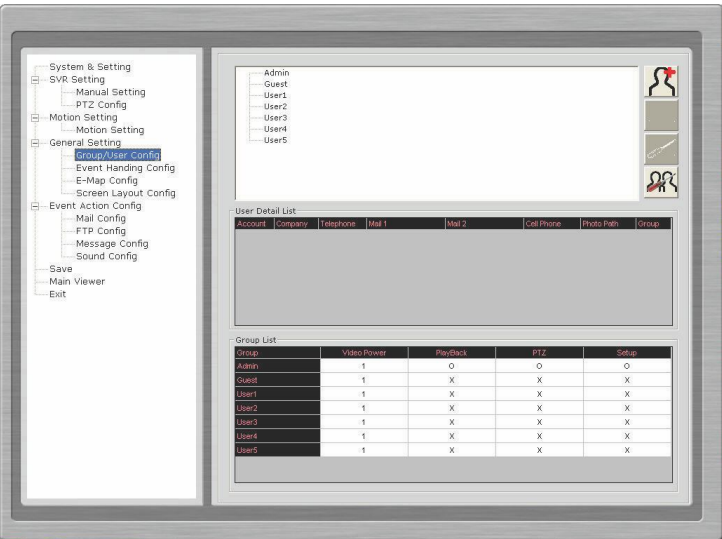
System & Setting
SVR Setting
Manual Setting
PTZ Config
Motion Setting
Motion Setting
General Setting
Group/User Config
Event Handing Config
E-Map Config
Screen Layout Config
Event Action Config
Mail Config
FTP Config
Message Config
Sound Config
Save
Main Viewer
Exit

Admin
Guest
User1
User2
User3
User4
User5

User Detail List

| Account | Company | Telephone | Mail 1 | Mail 2 | Cell Phone | Photo Path | Group |
|---|---|---|---|---|---|---|---|

Group List

| Group | Video Power | PlayBack | PTZ | Setup |
|---|---|---|---|---|
| Admin | 1 | O | O | O |
| Guest | 1 | X | X | X |
| User1 | 1 | X | X | X |
| User2 | 1 | X | X | X |
| User3 | 1 | X | X | X |
| User4 | 1 | X | X | X |
| User5 | 1 | X | X | X |